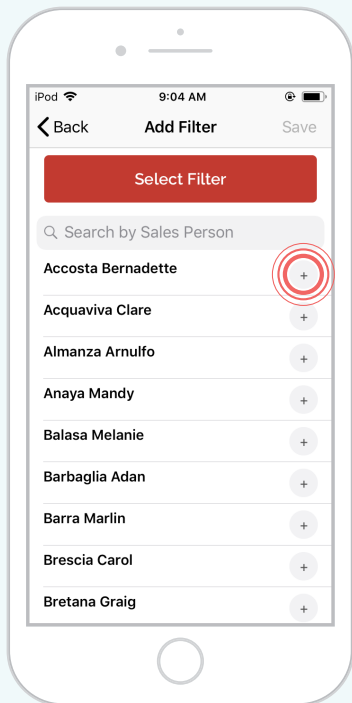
iPod
9:04 AM
Back
Add Filter
Save

Select Filter

Search by Sales Person

Accosta Bernadette +
Acquaviva Clare +
Almanza Arnulfo +
Anaya Mandy +
Balasa Melanie +
Barbaglia Adan +
Barra Marlin +
Brescia Carol +
Bretana Graig +